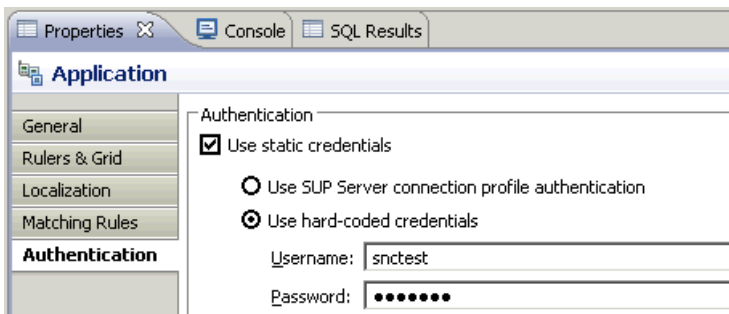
Properties ⊠ Console SQL Results

Application

General
Rulers & Grid
Localization
Matching Rules
Authentication

Authentication
Use static credentials
Use SUP Server connection profile authentication
Use hard-coded credentials
Username: snctest
Password: •••••••